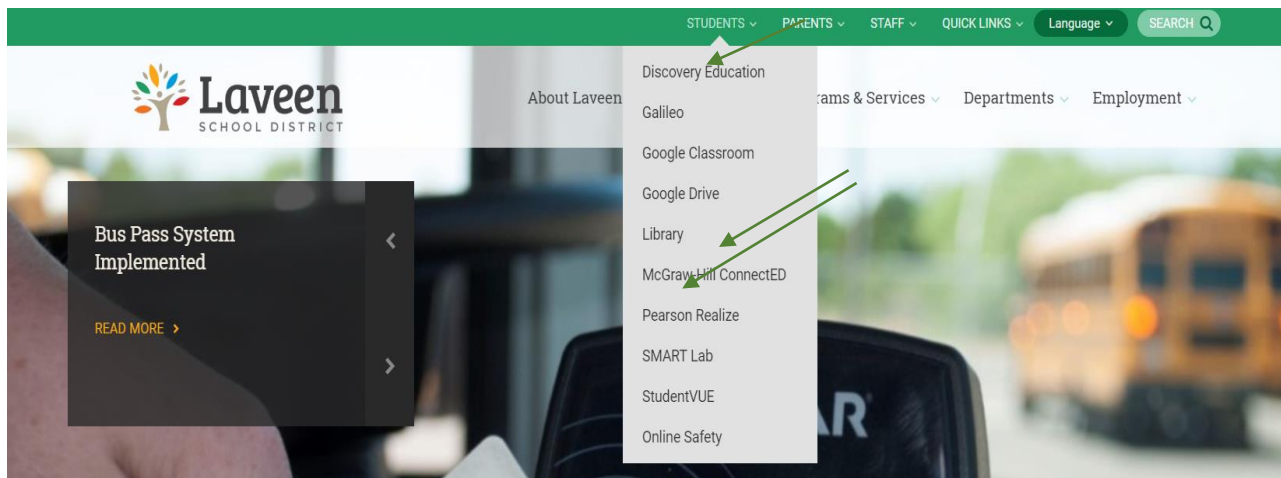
STUDENTS ⌄ PARENTS ⌄ STAFF ⌄ QUICK LINKS ⌄ Language ⌄ SEARCH

Laveen
SCHOOL DISTRICT

About Laveen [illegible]rams & Services ⌄ Departments ⌄ Employment ⌄

Discovery Education
Galileo
Google Classroom
Google Drive
Library
McGraw-Hill ConnectED
Pearson Realize
SMART Lab
StudentVUE
Online Safety

Bus Pass System Implemented

READ MORE ›

AR